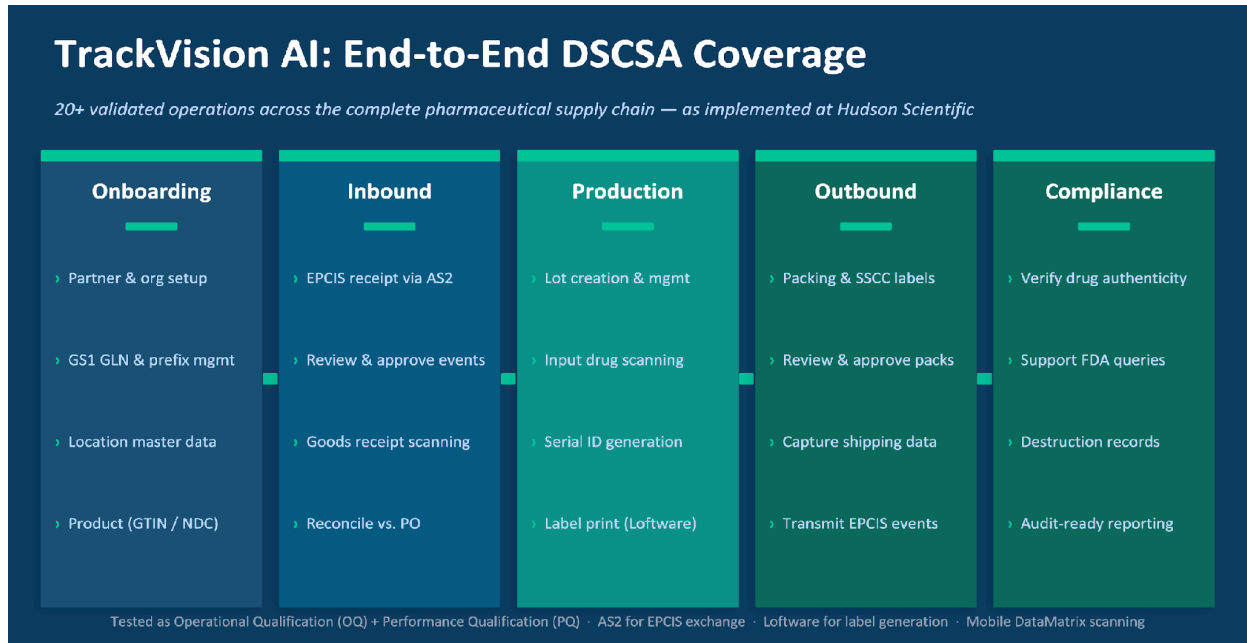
TrackVision AI: End-to-End DSCSA Coverage

20+ validated operations across the complete pharmaceutical supply chain — as implemented at Hudson Scientific

Onboarding

› Partner & org setup

› GS1 GLN & prefix mgmt

› Location master data

› Product (GTIN / NDC)

Inbound

› EPCIS receipt via AS2

› Review & approve events

› Goods receipt scanning

› Reconcile vs. PO

Production

› Lot creation & mgmt

› Input drug scanning

› Serial ID generation

› Label print (Loftware)

Outbound

› Packing & SSCC labels

› Review & approve packs

› Capture shipping data

› Transmit EPCIS events

Compliance

› Verify drug authenticity

› Support FDA queries

› Destruction records

› Audit-ready reporting

Tested as Operational Qualification (OQ) + Performance Qualification (PQ) · AS2 for EPCIS exchange · Loftware for label generation · Mobile DataMatrix scanning